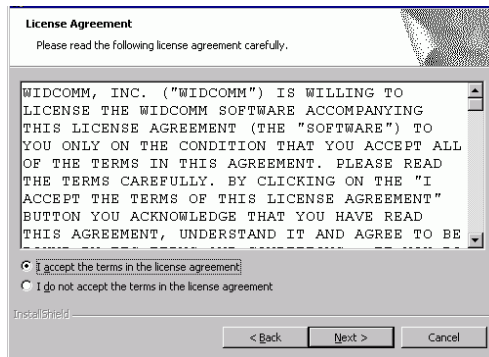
License Agreement

Please read the following license agreement carefully.

WIDCOMM, INC. ("WIDCOMM") IS WILLING TO LICENSE THE WIDCOMM SOFTWARE ACCOMPANYING THIS LICENSE AGREEMENT (THE "SOFTWARE") TO YOU ONLY ON THE CONDITION THAT YOU ACCEPT ALL OF THE TERMS IN THIS AGREEMENT. PLEASE READ THE TERMS CAREFULLY. BY CLICKING ON THE "I ACCEPT THE TERMS OF THIS LICENSE AGREEMENT" BUTTON YOU ACKNOWLEDGE THAT YOU HAVE READ THIS AGREEMENT, UNDERSTAND IT AND AGREE TO BE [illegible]

I accept the terms in the license agreement

I do not accept the terms in the license agreement

InstallShield

< Back

Next >

Cancel